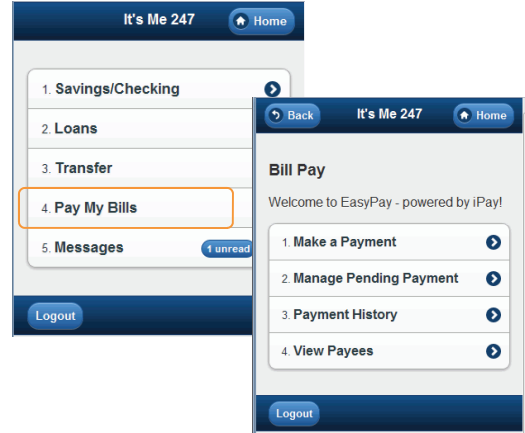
It's Me 247

Home

1. Savings/Checking

2. Loans

3. Transfer

4. Pay My Bills

5. Messages

1 unread

Logout

Back

It's Me 247

Home

Bill Pay

Welcome to EasyPay - powered by iPay!

1. Make a Payment

2. Manage Pending Payment

3. Payment History

4. View Payees

Logout